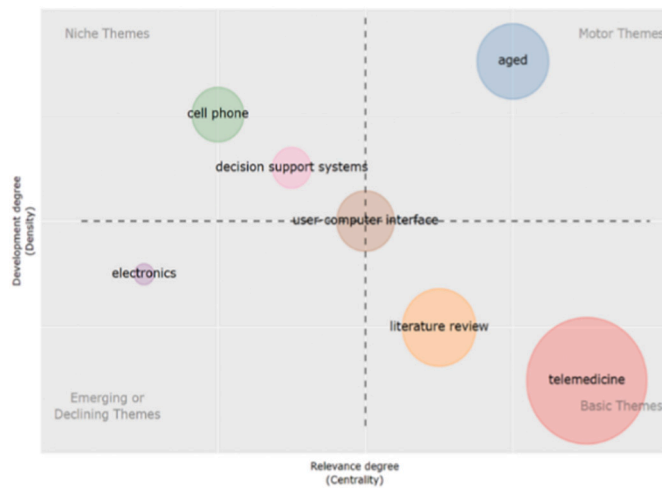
Niche Themes

Motor Themes

aged

cell phone

decision support systems

user-computer interface

electronics

literature review

telemedicine

Emerging or Declining Themes

Basic Themes

Development degree (Density)

Relevance degree (Centrality)